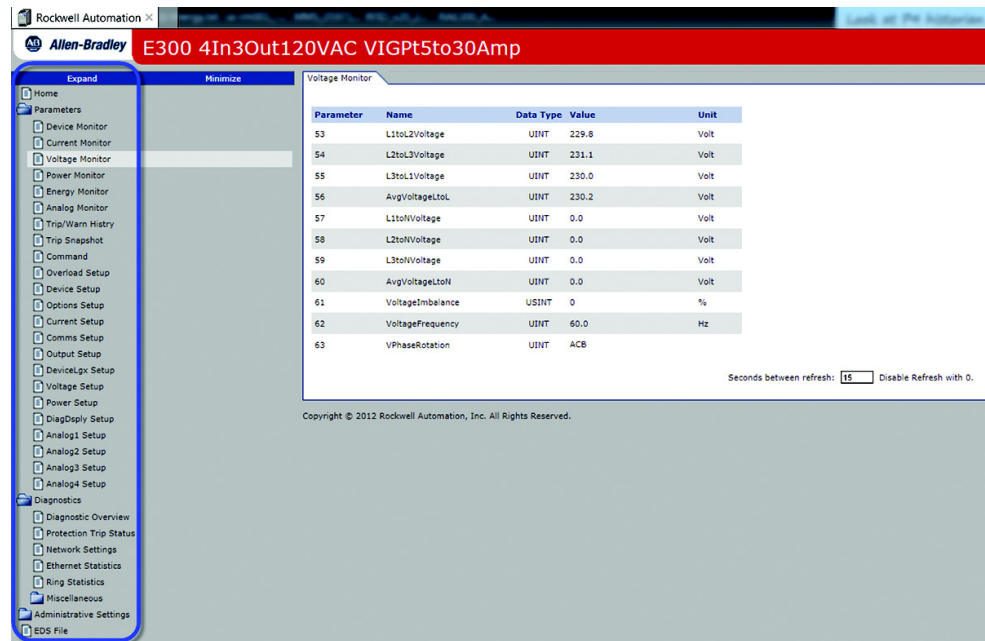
Rockwell Automation ×

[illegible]

Allen-Bradley E300 4In3Out120VAC VIGPt5to30Amp

Expand Minimize

Home
Parameters
Device Monitor
Current Monitor
Voltage Monitor
Power Monitor
Energy Monitor
Analog Monitor
Trip/Warn Histry
Trip Snapshot
Command
Overload Setup
Device Setup
Options Setup
Current Setup
Comms Setup
Output Setup
DeviceLgx Setup
Voltage Setup
Power Setup
DiagDsply Setup
Analog1 Setup
Analog2 Setup
Analog3 Setup
Analog4 Setup
Diagnostics
Diagnostic Overview
Protection Trip Status
Network Settings
Ethernet Statistics
Ring Statistics
Miscellaneous
Administrative Settings
EDS File

Voltage Monitor

| Parameter | Name | Data Type | Value | Unit |
|---|---|---|---|---|
| 53 | L1toL2Voltage | UINT | 229.8 | Volt |
| 54 | L2toL3Voltage | UINT | 231.1 | Volt |
| 55 | L3toL1Voltage | UINT | 230.0 | Volt |
| 56 | AvgVoltageLtoL | UINT | 230.2 | Volt |
| 57 | L1toNVoltage | UINT | 0.0 | Volt |
| 58 | L2toNVoltage | UINT | 0.0 | Volt |
| 59 | L3toNVoltage | UINT | 0.0 | Volt |
| 60 | AvgVoltageLtoN | UINT | 0.0 | Volt |
| 61 | VoltageImbalance | USINT | 0 | % |
| 62 | VoltageFrequency | UINT | 60.0 | Hz |
| 63 | VPhaseRotation | UINT | ACB | |

Seconds between refresh: 15 Disable Refresh with 0.

Copyright © 2012 Rockwell Automation, Inc. All Rights Reserved.